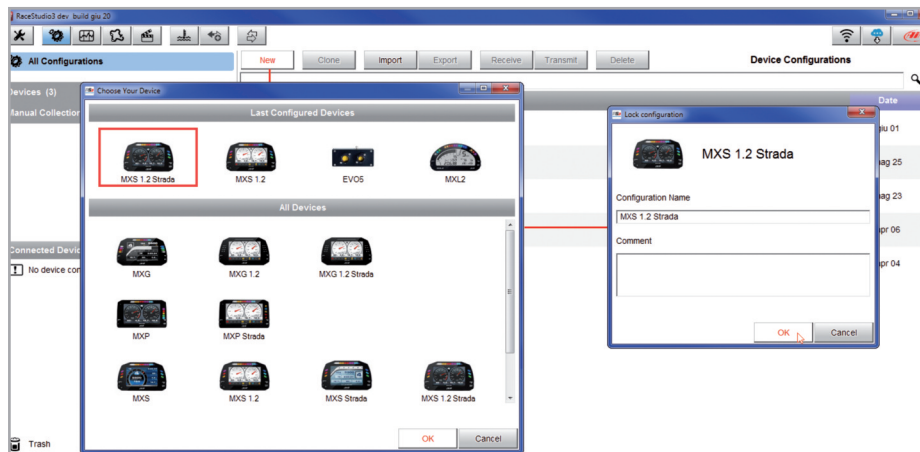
RaceStudio3 dev build giu 20

All Configurations

New Clone Import Export Receive Transmit Delete

Device Configurations

Devices (3)

Manual Collection

Connected Devic

No device con

Trash

Date

giu 01

mag 25

mag 23

apr 06

apr 04

Choose Your Device

Last Configured Devices

MXS 1.2 Strada

MXS 1.2

EVO5

MXL2

All Devices

MXG

MXG 1.2

MXG 1.2 Strada

MXP

MXP Strada

MXS

MXS 1.2

MXS Strada

MXS 1.2 Strada

OK

Cancel

Lock configuration

MXS 1.2 Strada

Configuration Name

MXS 1.2 Strada

Comment

OK

Cancel